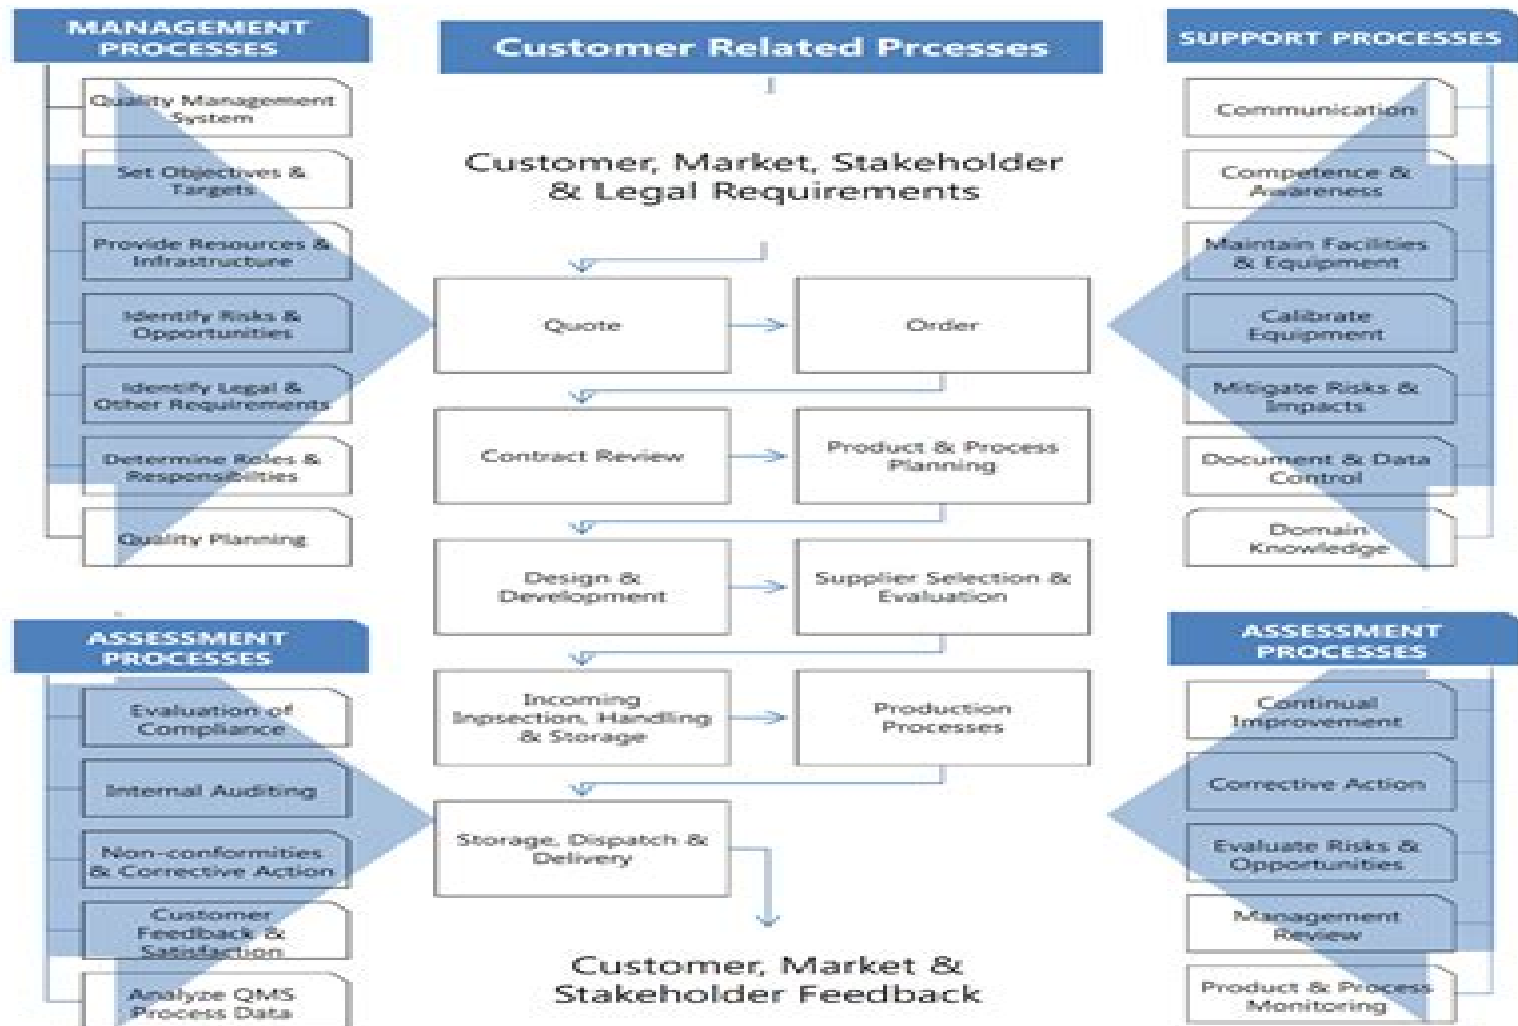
MANAGEMENT PROCESSES

Quality Management System

Set Objectives & Targets

Provide Resources & Infrastructure

Identify Risks & Opportunities

Identify Legal & Other Requirements

Determine Roles & Responsibilities

Quality Planning

Customer Related Prcesses

Customer, Market, Stakeholder & Legal Requirements

Quote

Order

Contract Review

Product & Process Planning

Design & Development

Supplier Selection & Evaluation

Incoming Inpsection, Handling & Storage

Production Processes

Storage, Dispatch & Delivery

Customer, Market & Stakeholder Feedback

SUPPORT PROCESSES

Communication

Competence & Awareness

Maintain Facilities & Equipment

Calibrate Equipment

Mitigate Risks & Impacts

Document & Data Control

Domain Knowledge

ASSESSMENT PROCESSES

Evaluation of Compliance

Internal Auditing

Non-conformities & Corrective Action

Customer Feedback & Satisfaction

Analyze QMS Process Data

ASSESSMENT PROCESSES

Continual Improvement

Corrective Action

Evaluate Risks & Opportunities

Management Review

Product & Process Monitoring